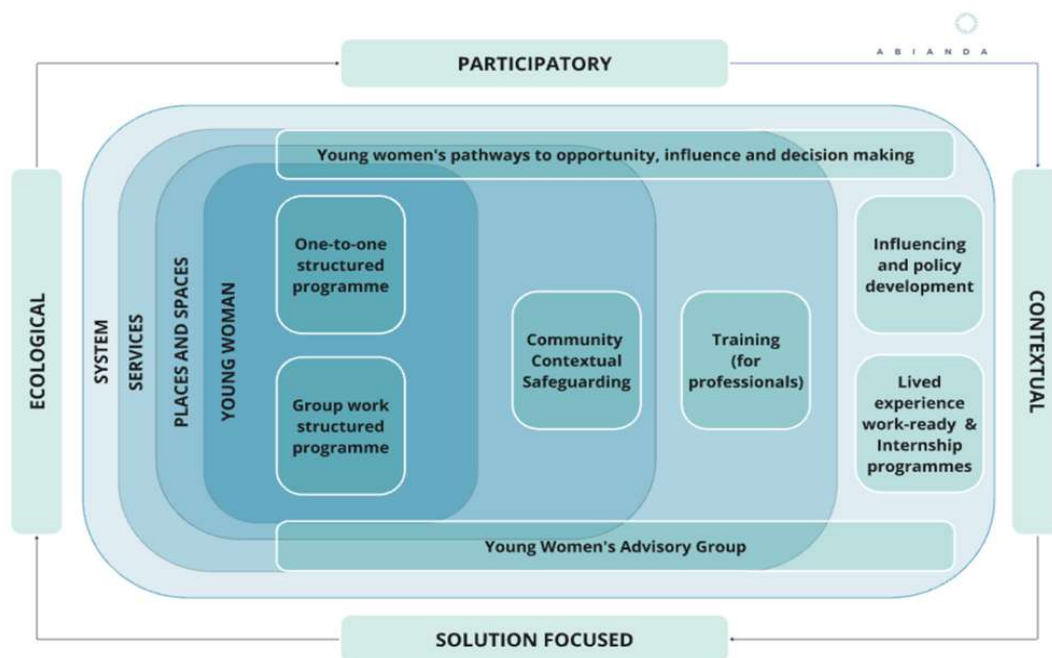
ABIANDA

PARTICIPATORY

Young women's pathways to opportunity, influence and decision making

ECOLOGICAL

SYSTEM

SERVICES

PLACES AND SPACES

YOUNG WOMAN

One-to-one structured programme

Group work structured programme

Community Contextual Safeguarding

Training (for professionals)

Influencing and policy development

Lived experience work-ready & Internship programmes

CONTEXTUAL

Young Women's Advisory Group

SOLUTION FOCUSED